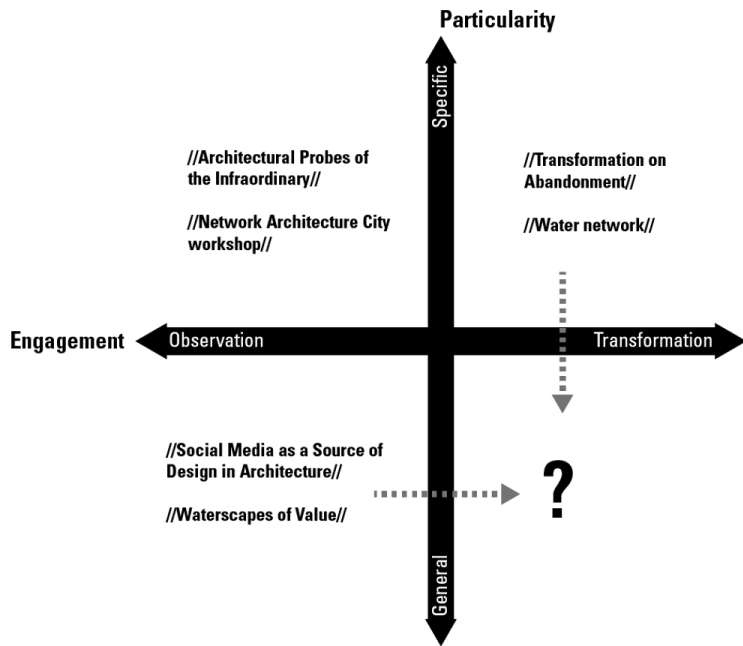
Particularity

Specific

//Architectural Probes of the Infraordinary//

//Network Architecture City workshop//

//Transformation on Abandonment//

//Water network//

Engagement

Observation

Transformation

//Social Media as a Source of Design in Architecture//

//Waterscapes of Value//

?

General